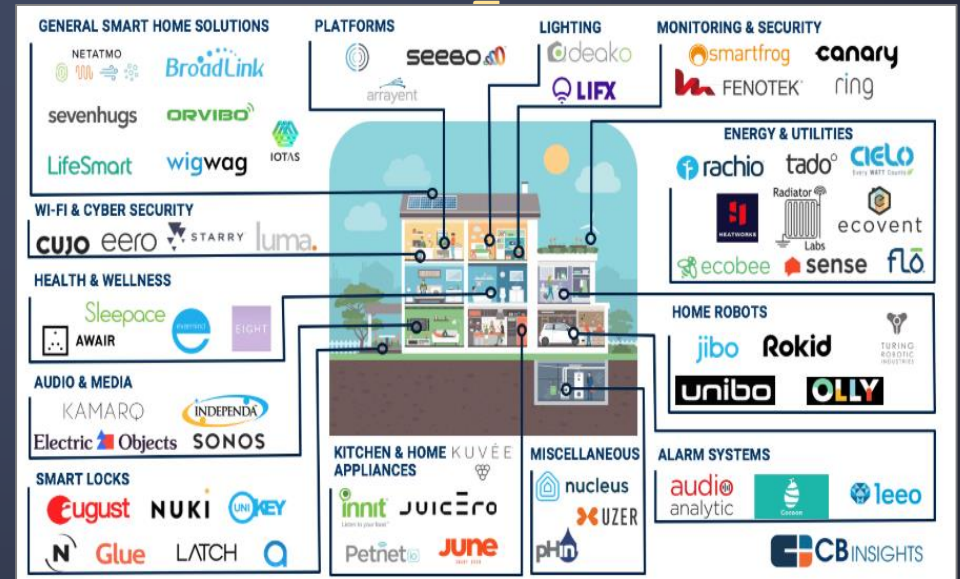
GENERAL SMART HOME SOLUTIONS

NETATMO

BroadLink

sevenhugs

ORVIBO

IOTAS

LifeSmart

wigwag

PLATFORMS

seebo

arrayent

LIGHTING

deako

LIFX

MONITORING & SECURITY

smartfrog

canary

FENOTEK

ring

ENERGY & UTILITIES

rachio

tado°

CIELO

Radiator Labs

NEATWORKS

ecovent

ecobee

sense

flo

WI-FI & CYBER SECURITY

CUJO

eero

STARRY

luma.

HEALTH & WELLNESS

Sleepace

AWAIR

EIGHT

HOME ROBOTS

jibo

Rokid

TURING ROBOTIC INDUSTRIES

unibo

OLLY

AUDIO & MEDIA

KAMARQ

INDEPENDA

Electric Objects

SONOS

SMART LOCKS

august

NUKI

UNIKEY

Glue

LATCH

KITCHEN & HOME APPLIANCES

KUVÉE

innit

JUICERO

Petnet

JUNE

MISCELLANEOUS

nucleus

UZER

ALARM SYSTEMS

audio analytic

Cocoon

leeo

CB INSIGHTS